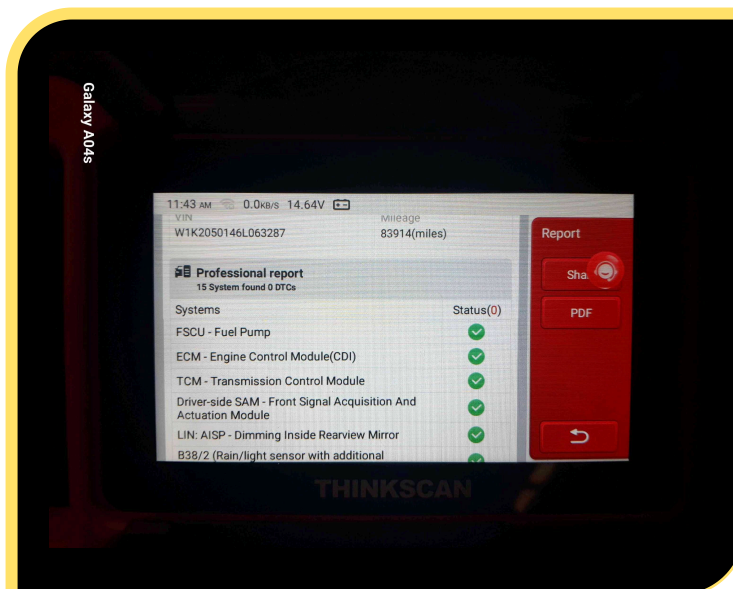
Galaxy A04s

11:43 AM 0.0KB/S 14.64V

VIN
W1K2050146L063287

Mileage
83914(miles)

Professional report
15 System found 0 DTCs

Systems Status(0)

FSCU - Fuel Pump

ECM - Engine Control Module(CDI)

TCM - Transmission Control Module

Driver-side SAM - Front Signal Acquisition And Actuation Module

LIN: AISP - Dimming Inside Rearview Mirror

B38/2 (Rain/light sensor with additional

Report

Sha

PDF

THINKSCAN